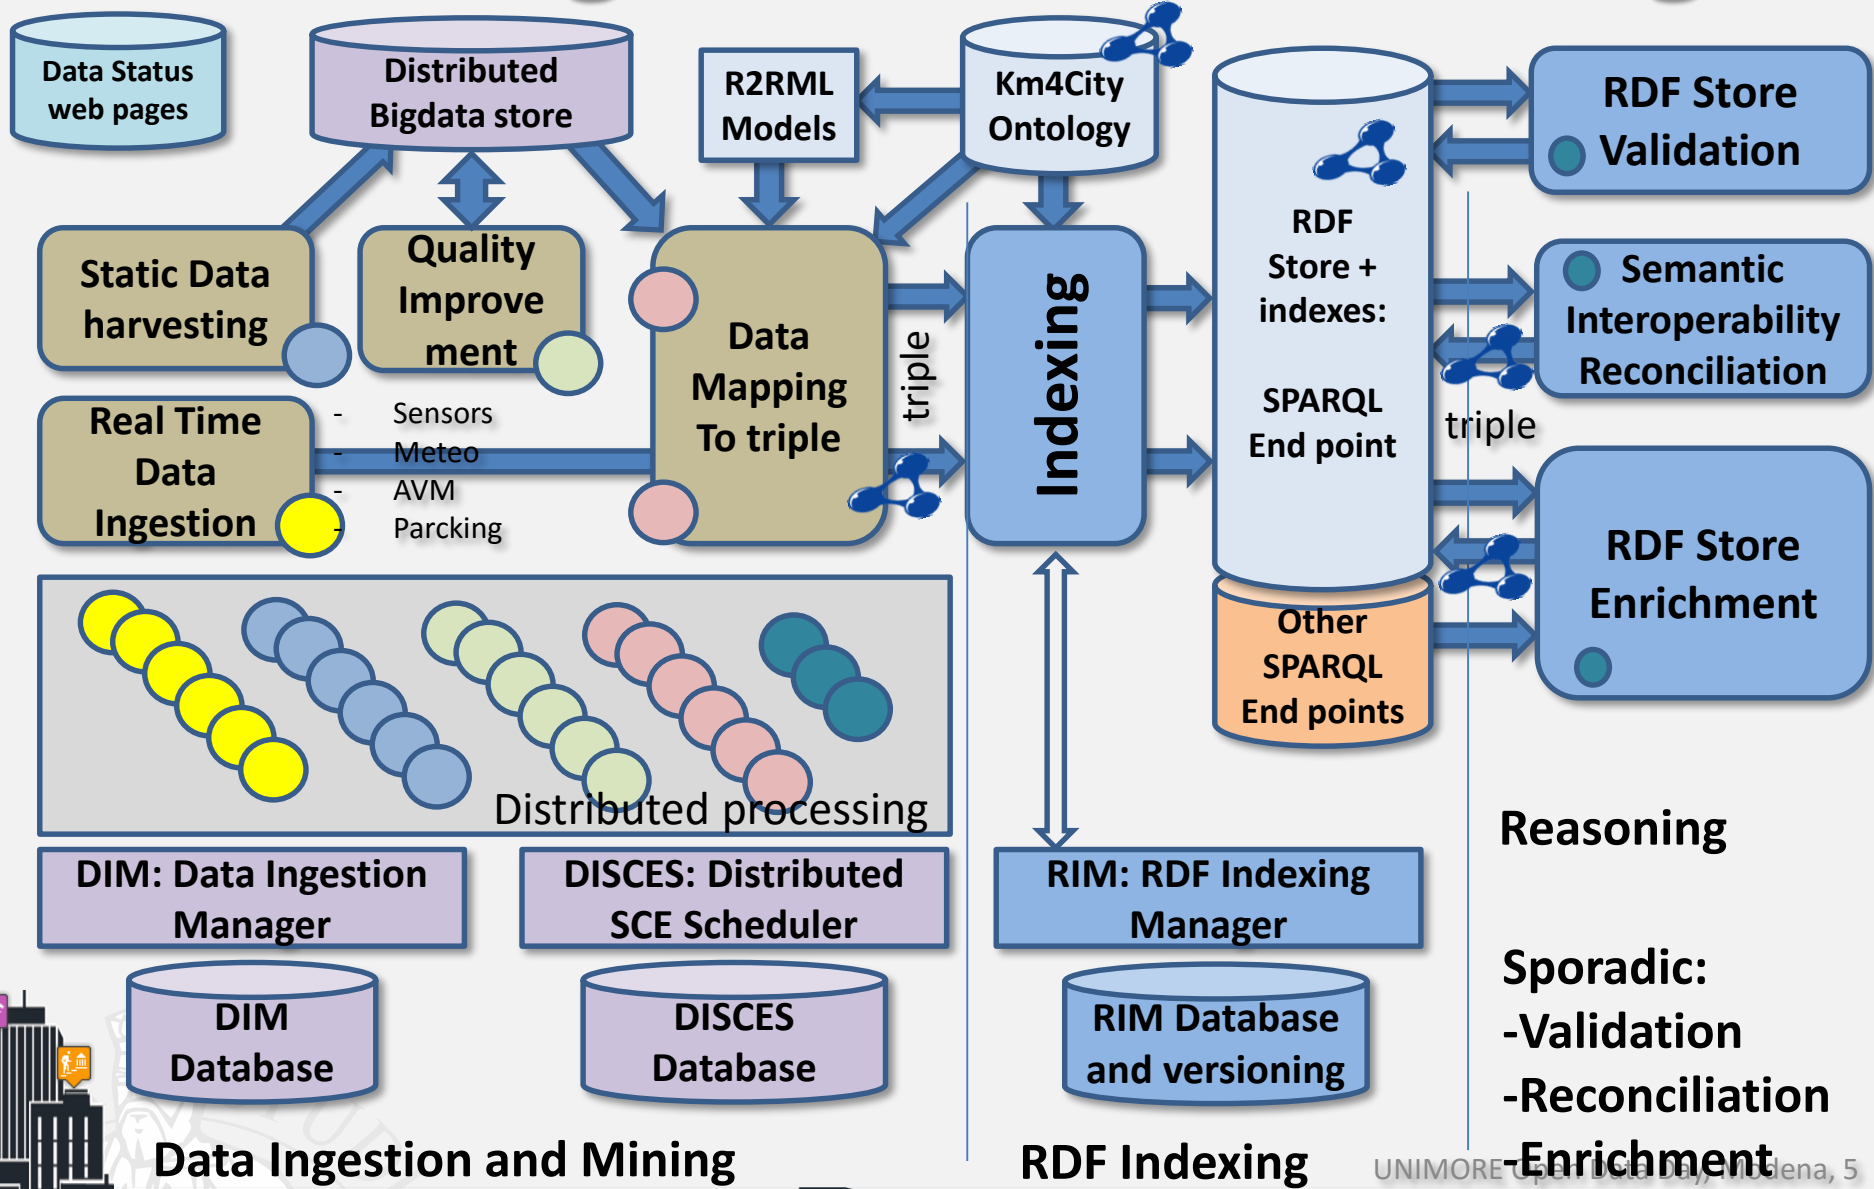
Data Status web pages

Distributed Bigdata store

R2RML Models

Km4City Ontology

RDF Store Validation

Static Data harvesting

Quality Improvement

Data Mapping To triple

triple

Indexing

RDF Store + indexes:

SPARQL End point

Semantic Interoperability Reconciliation

triple

Real Time Data Ingestion

- Sensors
- Meteo
- AVM
- Parcking

RDF Store Enrichment

Other SPARQL End points

Distributed processing

Reasoning

DIM: Data Ingestion Manager

DISCES: Distributed SCE Scheduler

RIM: RDF Indexing Manager

DIM Database

DISCES Database

RIM Database and versioning

Sporadic:
-Validation
-Reconciliation
-Enrichment

Data Ingestion and Mining

RDF Indexing

UNIMORE Open Data Day, Modena, 5